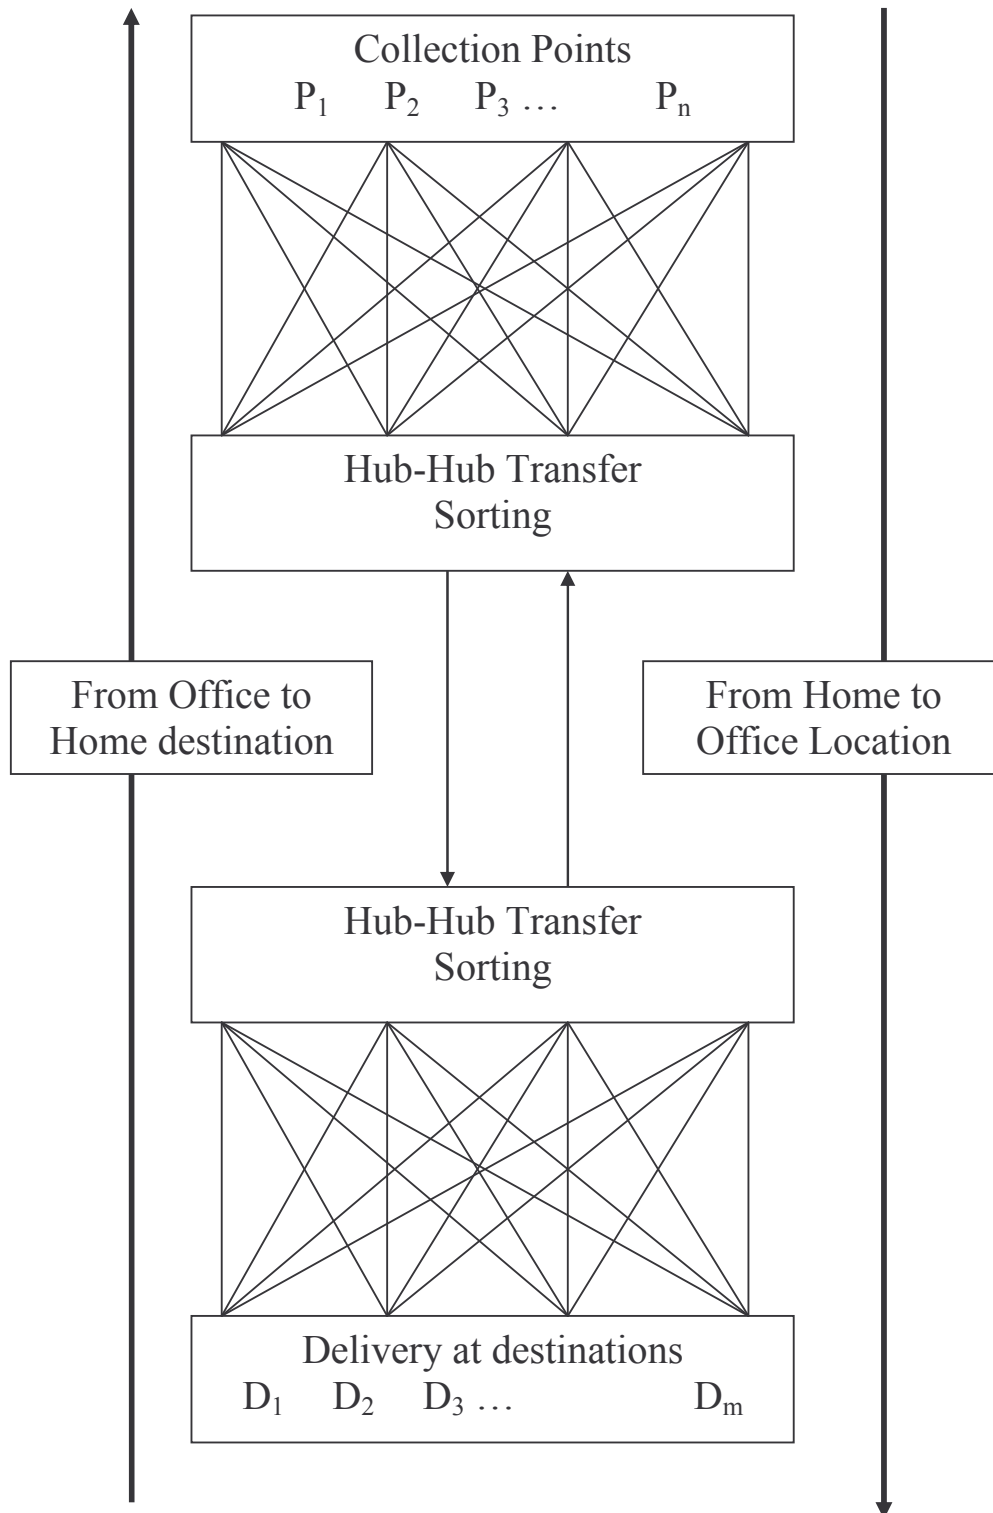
Collection Points
$P_1$ $P_2$ $P_3$ … $P_n$

Hub-Hub Transfer
Sorting

From Office to Home destination

From Home to Office Location

Hub-Hub Transfer
Sorting

Delivery at destinations
$D_1$ $D_2$ $D_3$ … $D_m$